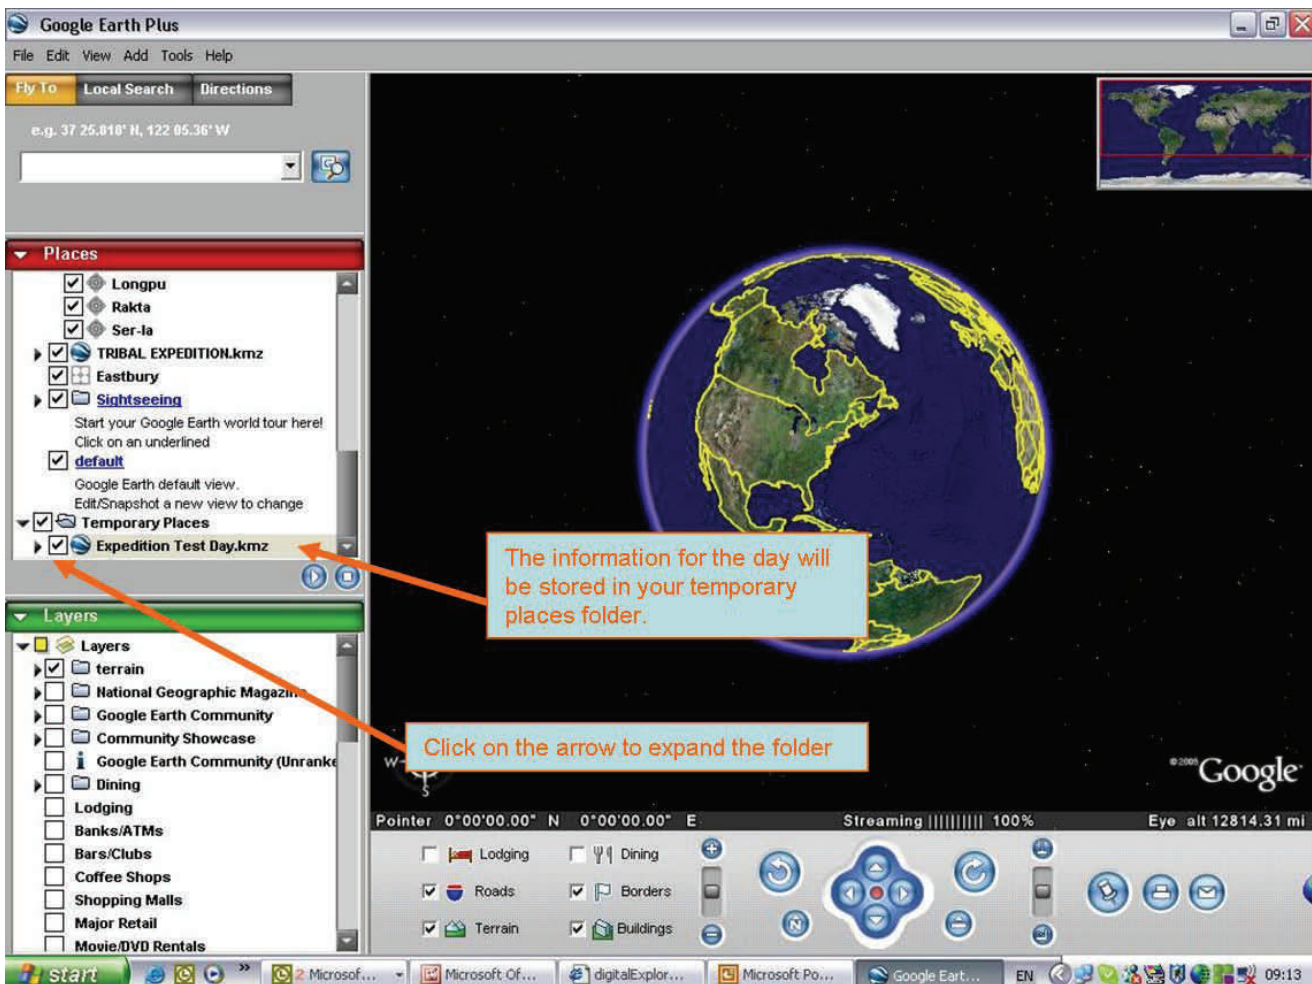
Google Earth Plus

File Edit View Add Tools Help

Fly To Local Search Directions

e.g. 37 25.818' N, 122 05.36' W

Places

Longpu
Rakta
Ser-la
TRIBAL EXPEDITION.kmz
Eastbury
Sightseeing
Start your Google Earth world tour here! Click on an underlined
default
Google Earth default view. Edit/Snapshot a new view to change
Temporary Places
Expedition Test Day.kmz

Layers

Layers
terrain
National Geographic Magazi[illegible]
Google Earth Community
Community Showcase
Google Earth Community (Unranke
Dining
Lodging
Banks/ATMs
Bars/Clubs
Coffee Shops
Shopping Malls
Major Retail
Movie/DVD Rentals

The information for the day will be stored in your temporary places folder.

Click on the arrow to expand the folder

©2005 Google

Pointer 0°00'00.00" N 0°00'00.00" E Streaming |||||||||| 100% Eye alt 12814.31 mi

Lodging Dining
Roads Borders
Terrain Buildings

start 2 Microsof... Microsoft Of... digitalExplor... Microsoft Po... Google Eart... EN 09:13